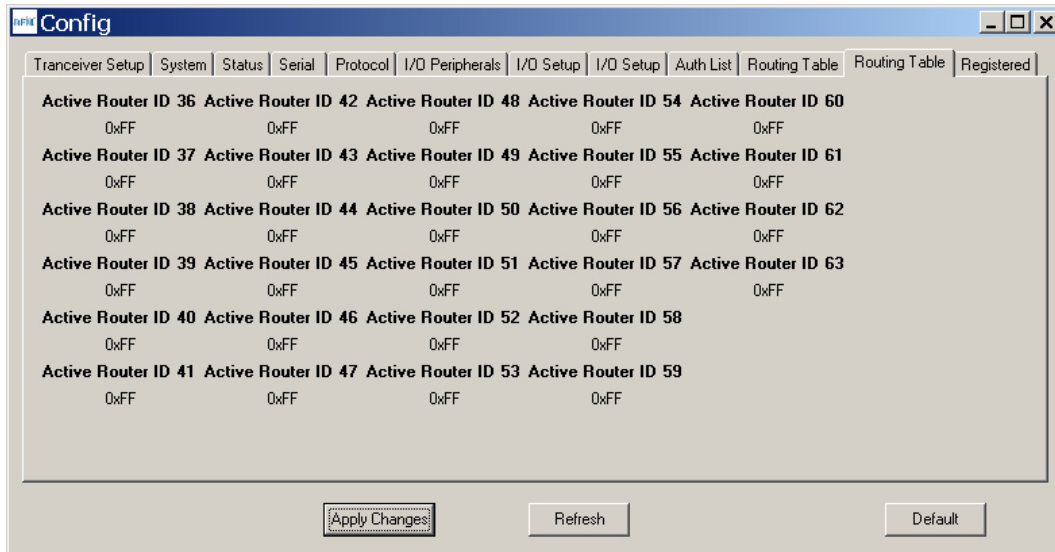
Config

Tranceiver Setup | System | Status | Serial | Protocol | I/O Peripherals | I/O Setup | I/O Setup | Auth List | Routing Table | Routing Table | Registered

| Active Router ID 36 | Active Router ID 42 | Active Router ID 48 | Active Router ID 54 | Active Router ID 60 |
|---|---|---|---|---|
| 0xFF | 0xFF | 0xFF | 0xFF | 0xFF |
| Active Router ID 37 | Active Router ID 43 | Active Router ID 49 | Active Router ID 55 | Active Router ID 61 |
| 0xFF | 0xFF | 0xFF | 0xFF | 0xFF |
| Active Router ID 38 | Active Router ID 44 | Active Router ID 50 | Active Router ID 56 | Active Router ID 62 |
| 0xFF | 0xFF | 0xFF | 0xFF | 0xFF |
| Active Router ID 39 | Active Router ID 45 | Active Router ID 51 | Active Router ID 57 | Active Router ID 63 |
| 0xFF | 0xFF | 0xFF | 0xFF | 0xFF |
| Active Router ID 40 | Active Router ID 46 | Active Router ID 52 | Active Router ID 58 | |
| 0xFF | 0xFF | 0xFF | 0xFF | |
| Active Router ID 41 | Active Router ID 47 | Active Router ID 53 | Active Router ID 59 | |
| 0xFF | 0xFF | 0xFF | 0xFF | |

Apply Changes    Refresh    Default